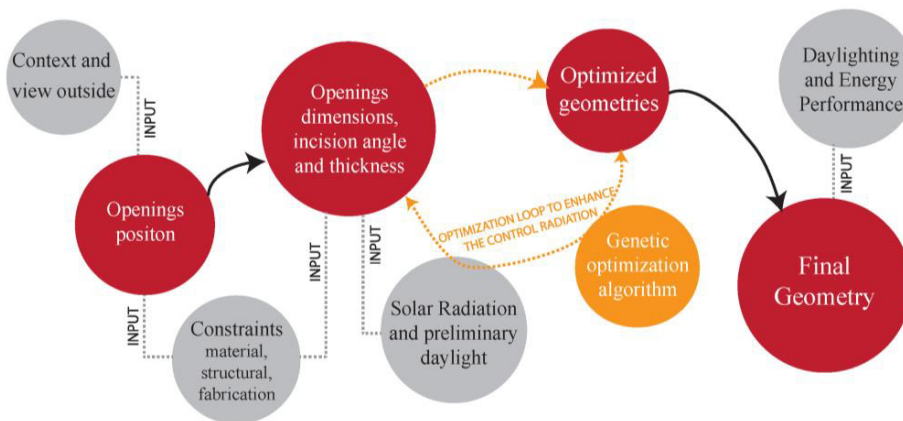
Context and view outside

INPUT

Openings positon

Openings dimensions, incision angle and thickness

INPUT

INPUT

Constraints material, structural, fabrication

INPUT

Solar Radiation and preliminary daylight

OPTIMIZATION LOOP TO ENHANCE THE CONTROL RADIATION

Optimized geometries

Genetic optimization algorithm

Daylighting and Energy Performance

INPUT

Final Geometry